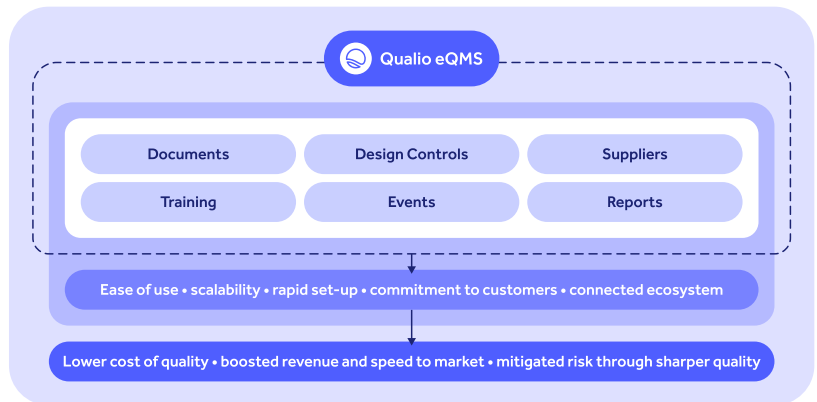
Qualio eQMS

Documents

Design Controls

Suppliers

Training

Events

Reports

Ease of use • scalability • rapid set-up • commitment to customers • connected ecosystem

Lower cost of quality • boosted revenue and speed to market • mitigated risk through sharper quality